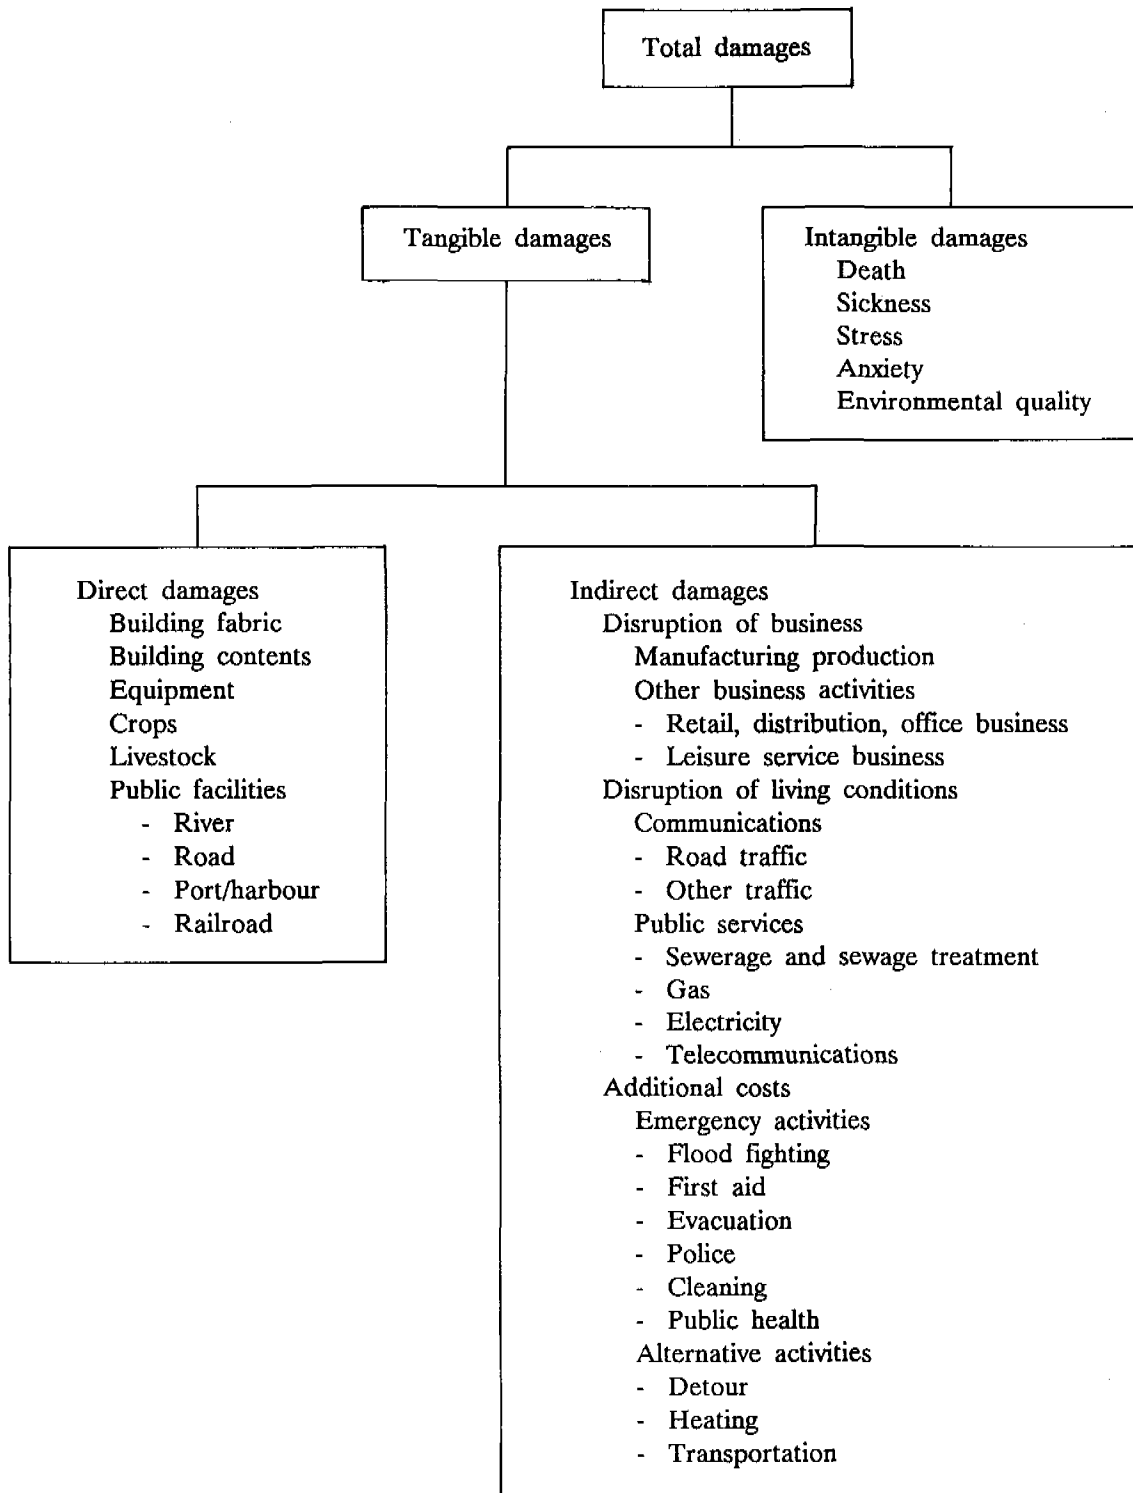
Total damages

Tangible damages

Intangible damages
Death
Sickness
Stress
Anxiety
Environmental quality

Direct damages
Building fabric
Building contents
Equipment
Crops
Livestock
Public facilities
- River
- Road
- Port/harbour
- Railroad

Indirect damages
Disruption of business
Manufacturing production
Other business activities
- Retail, distribution, office business
- Leisure service business
Disruption of living conditions
Communications
- Road traffic
- Other traffic
Public services
- Sewerage and sewage treatment
- Gas
- Electricity
- Telecommunications
Additional costs
Emergency activities
- Flood fighting
- First aid
- Evacuation
- Police
- Cleaning
- Public health
Alternative activities
- Detour
- Heating
- Transportation